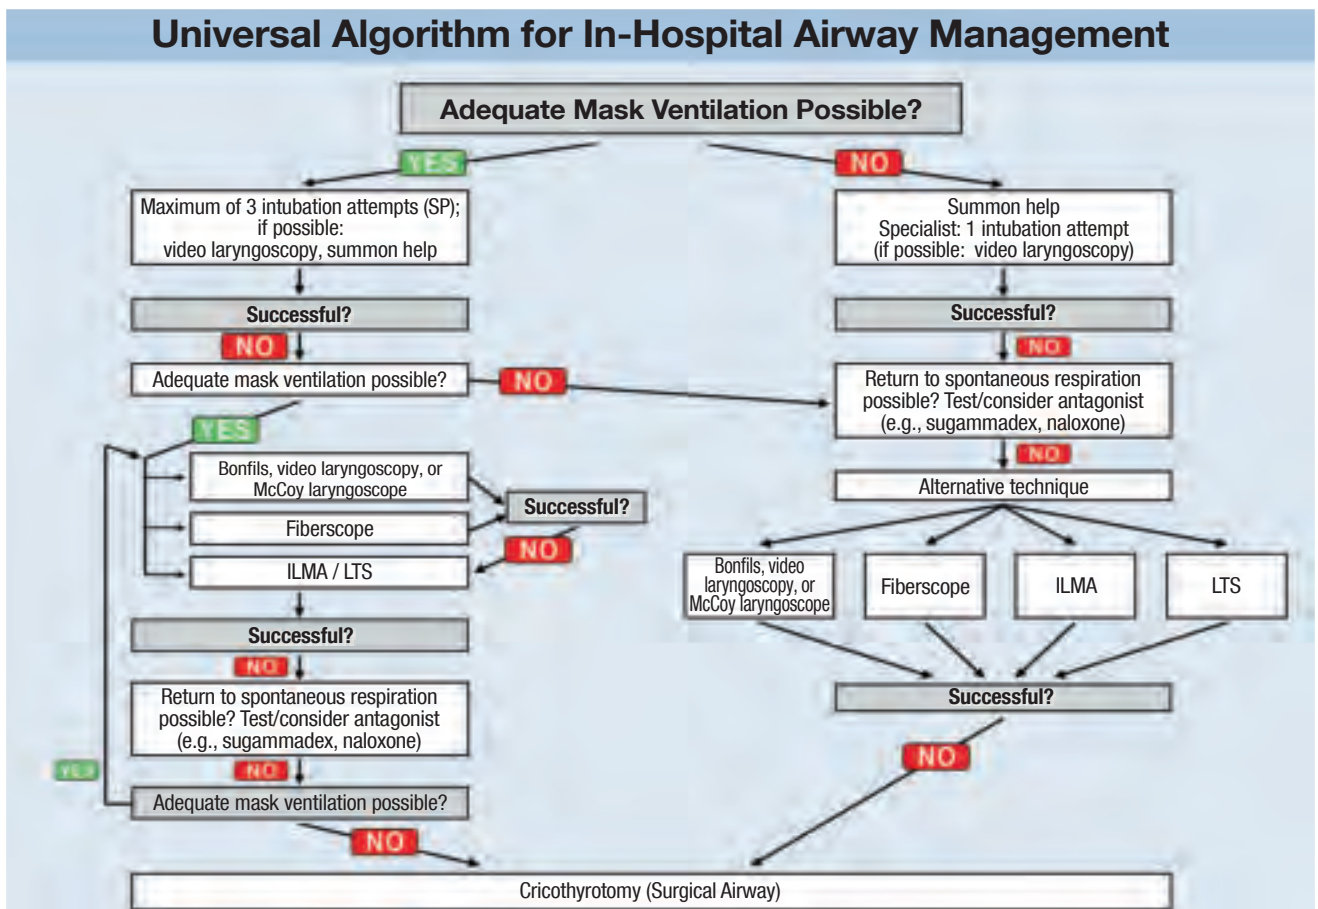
Universal Algorithm for In-Hospital Airway Management

Adequate Mask Ventilation Possible?

YES

NO

Maximum of 3 intubation attempts (SP); if possible: video laryngoscopy, summon help

Successful?

NO

Adequate mask ventilation possible?

NO

YES

Bonfils, video laryngoscopy, or McCoy laryngoscope

Fiberscope

ILMA / LTS

Successful?

NO

Successful?

NO

Return to spontaneous respiration possible? Test/consider antagonist (e.g., sugammadex, naloxone)

YES

NO

Adequate mask ventilation possible?

NO

Summon help
Specialist: 1 intubation attempt
(if possible: video laryngoscopy)

Successful?

NO

Return to spontaneous respiration possible? Test/consider antagonist (e.g., sugammadex, naloxone)

NO

Alternative technique

Bonfils, video laryngoscopy, or McCoy laryngoscope

Fiberscope

ILMA

LTS

Successful?

NO

Cricothyrotomy (Surgical Airway)